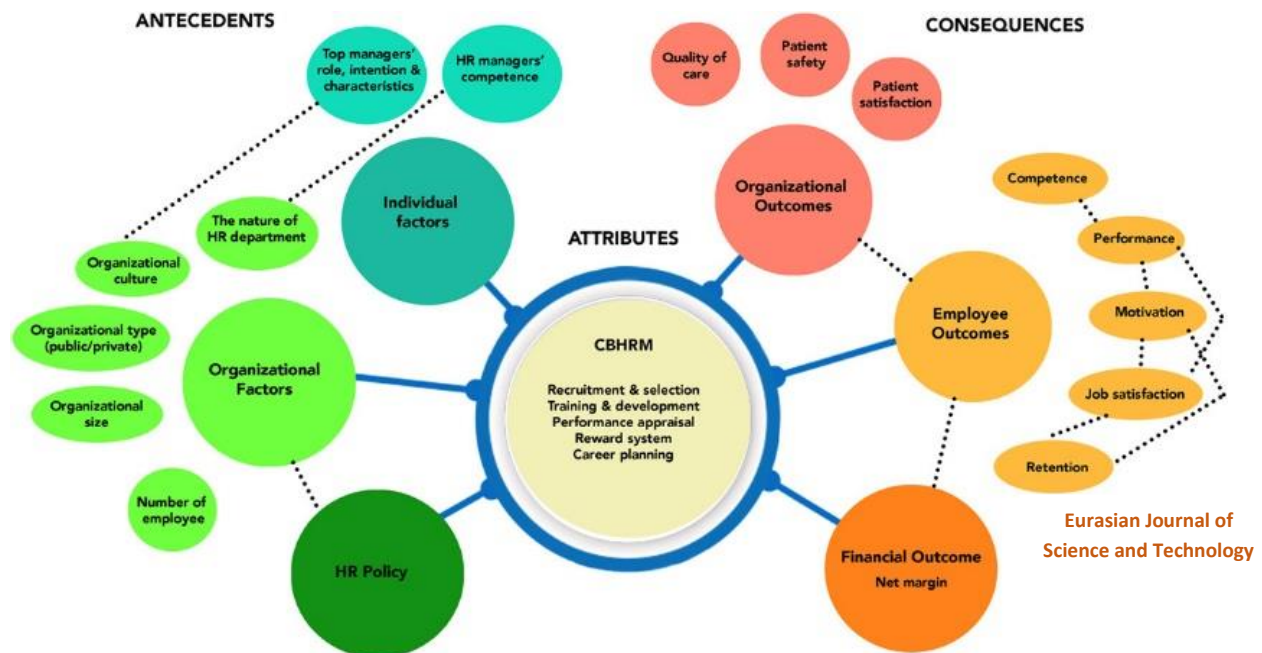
ANTECEDENTS

Top managers' role, intention & characteristics

HR managers' competence

The nature of HR department

Individual factors

Organizational culture

Organizational type (public/private)

Organizational Factors

Organizational size

Number of employee

HR Policy

CONSEQUENCES

Quality of care

Patient safety

Patient satisfaction

Organizational Outcomes

Competence

Performance

Motivation

Job satisfaction

Retention

Employee Outcomes

ATTRIBUTES

CBHRM

Recruitment & selection
Training & development
Performance appraisal
Reward system
Career planning

Financial Outcome
Net margin

Eurasian Journal of Science and Technology